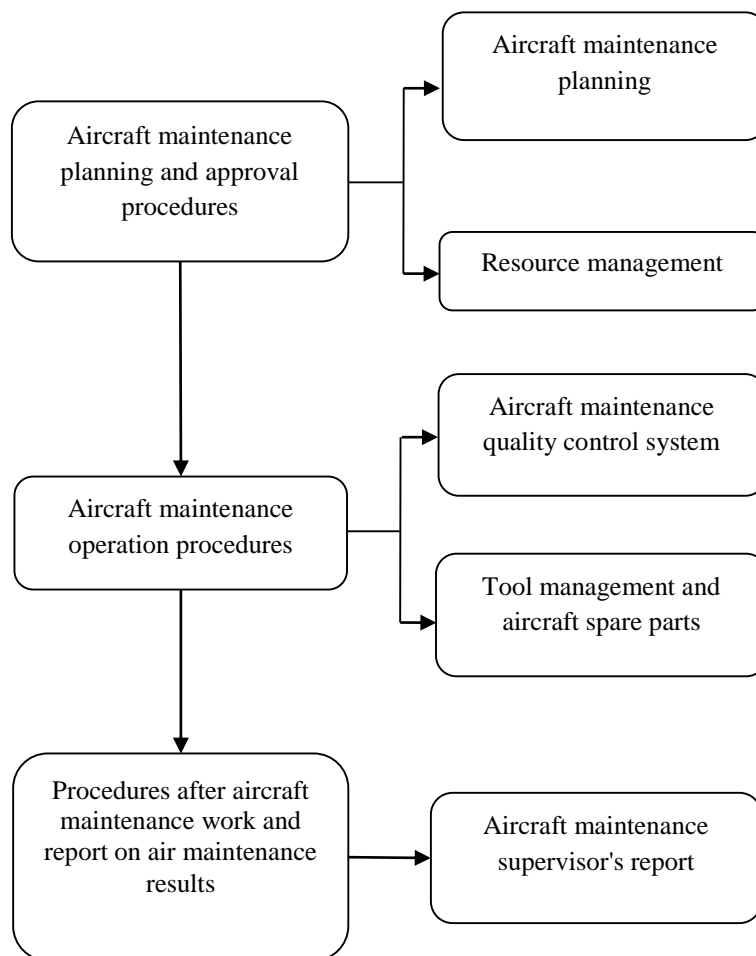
Aircraft maintenance planning and approval procedures

Aircraft maintenance planning

Resource management

Aircraft maintenance operation procedures

Aircraft maintenance quality control system

Tool management and aircraft spare parts

Procedures after aircraft maintenance work and report on air maintenance results

Aircraft maintenance supervisor's report